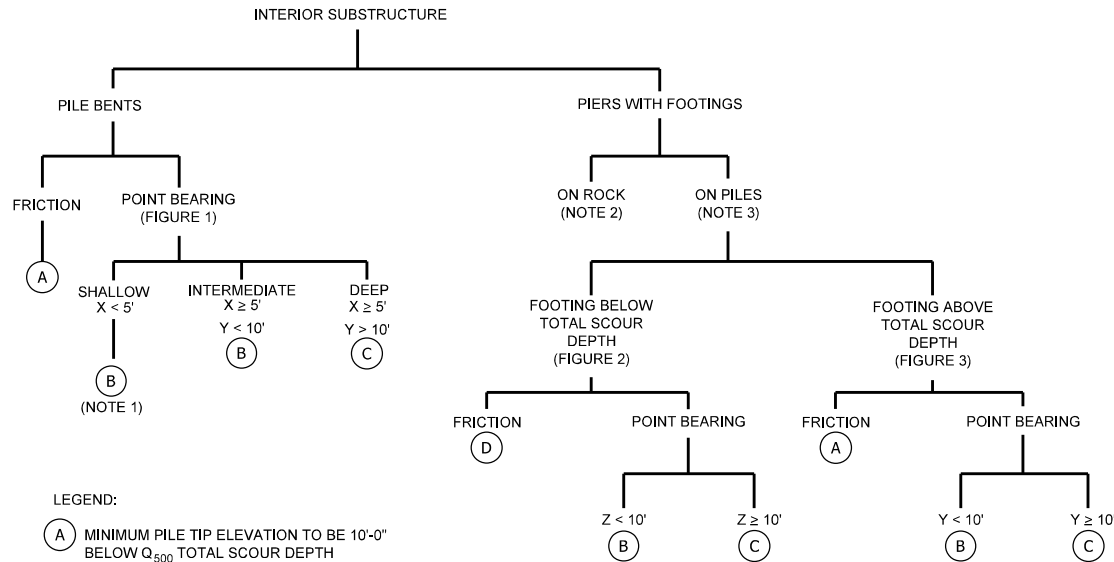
INTERIOR SUBSTRUCTURE

PILE BENTS

PIERS WITH FOOTINGS

FRICTION

POINT BEARING (FIGURE 1)

A

SHALLOW $X < 5'$

B

(NOTE 1)

INTERMEDIATE $X \geq 5'$
$Y < 10'$

B

DEEP $X \geq 5'$
$Y > 10'$

C

ON ROCK (NOTE 2)

ON PILES (NOTE 3)

FOOTING BELOW TOTAL SCOUR DEPTH (FIGURE 2)

FRICTION

D

POINT BEARING

$Z < 10'$

B

$Z \geq 10'$

C

FOOTING ABOVE TOTAL SCOUR DEPTH (FIGURE 3)

FRICTION

A

POINT BEARING

$Y < 10'$

B

$Y \geq 10$

C

LEGEND:

A MINIMUM PILE TIP ELEVATION TO BE 10'-0" BELOW $Q_{500}$ TOTAL SCOUR DEPTH